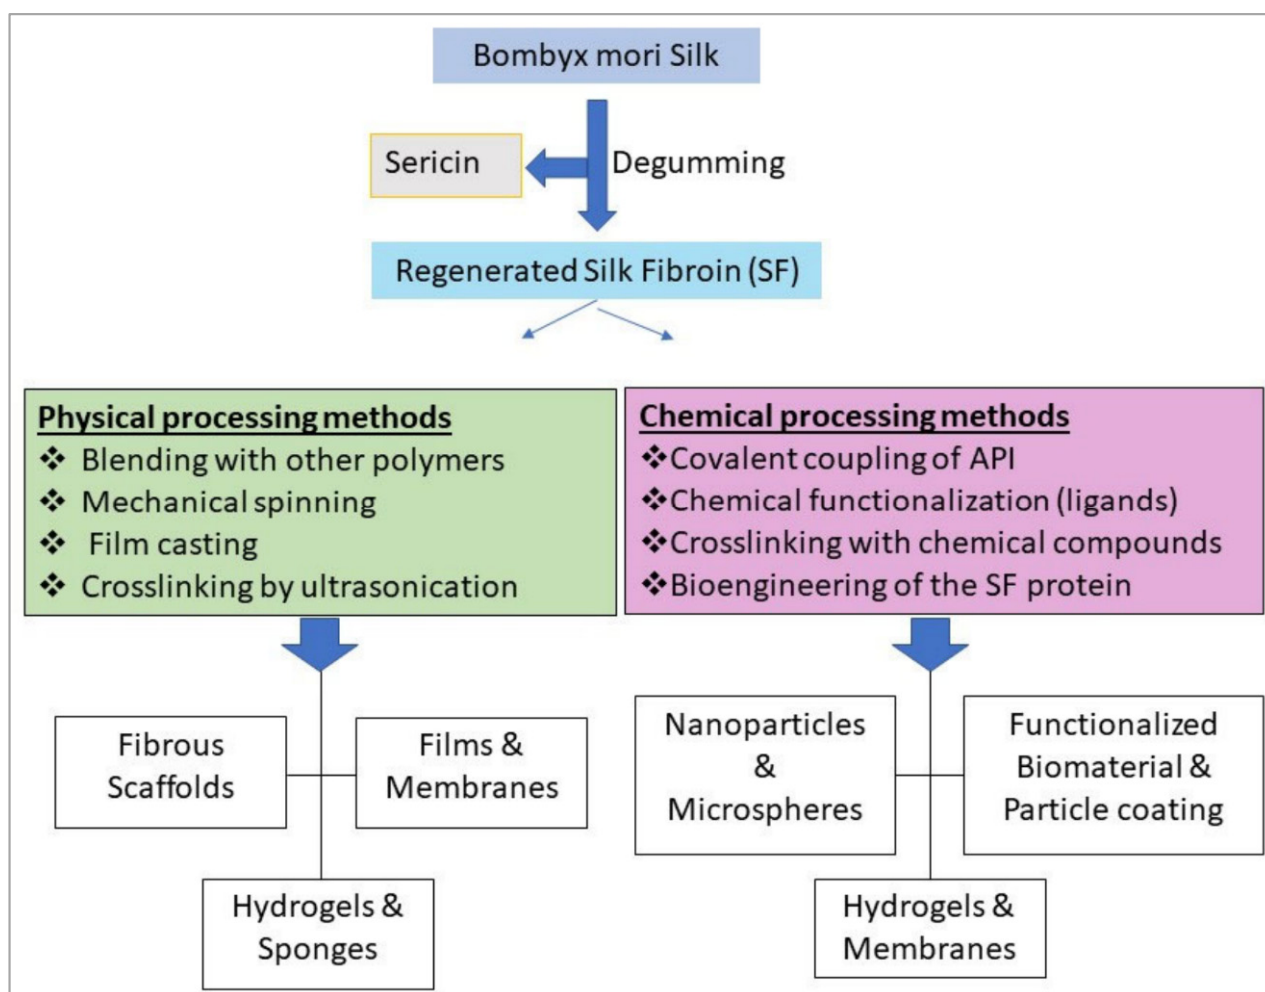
Bombyx mori Silk

Sericin

Degumming

Regenerated Silk Fibroin (SF)

Physical processing methods
❖ Blending with other polymers
❖ Mechanical spinning
❖ Film casting
❖ Crosslinking by ultrasonication

Chemical processing methods
❖Covalent coupling of API
❖Chemical functionalization (ligands)
❖Crosslinking with chemical compounds
❖Bioengineering of the SF protein

Fibrous Scaffolds

Films & Membranes

Hydrogels & Sponges

Nanoparticles & Microspheres

Functionalized Biomaterial & Particle coating

Hydrogels & Membranes